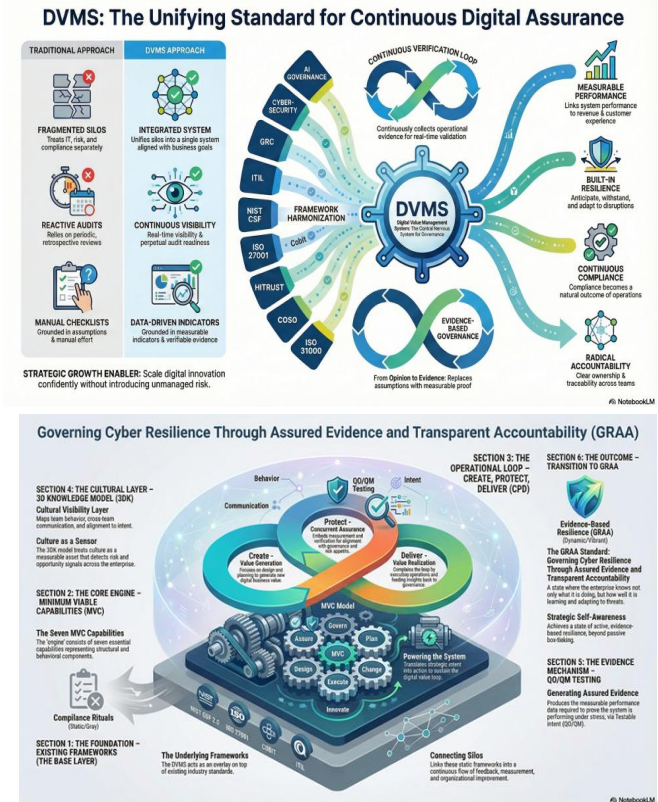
DVMS: The Unifying Standard for Continuous Digital Assurance

TRADITIONAL APPROACH

DVMS APPROACH

FRAGMENTED SILOS
Treats IT, risk, and compliance separately

INTEGRATED SYSTEM
Unifies silos into a single system aligned with business goals

REACTIVE AUDITS
Relies on periodic, retrospective reviews

CONTINUOUS VISIBILITY
Real-time visibility & perpetual audit readiness

MANUAL CHECKLISTS
Grounded in assumptions & manual effort

DATA-DRIVEN INDICATORS
Grounded in measurable indicators & verifiable evidence

STRATEGIC GROWTH ENABLER: Scale digital innovation confidently without introducing unmanaged risk.

AI GOVERNANCE
CYBER-SECURITY
GRC
ITIL
NIST CSF
ISO 27001
HITRUST
COSO
ISO 31000

FRAMEWORK HARMONIZATION

Cobit

CONTINUOUS VERIFICATION LOOP
Continuously collects operational evidence for real-time validation

DVMS
Digital Value Management System: The Central Nervous System for Governance

EVIDENCE-BASED GOVERNANCE
From Opinion to Evidence: Replaces assumptions with measurable proof

MEASURABLE PERFORMANCE
Links system performance to revenue & customer experience

BUILT-IN RESILIENCE
Anticipate, withstand, and adapt to disruptions

CONTINUOUS COMPLIANCE
Compliance becomes a natural outcome of operations

RADICAL ACCOUNTABILITY
Clear ownership & traceability across teams

NotebookLM

Governing Cyber Resilience Through Assured Evidence and Transparent Accountability (GRAA)

SECTION 4: THE CULTURAL LAYER – 3D KNOWLEDGE MODEL (3DK)

Cultural Visibility Layer
Maps team behavior, cross-team communication, and alignment to intent.

Culture as a Sensor
The 3DK model treats culture as a measurable asset that detects risk and opportunity signals across the enterprise.

SECTION 2: THE CORE ENGINE – MINIMUM VIABLE CAPABILITIES (MVC)

The Seven MVC Capabilities
The 'engine' consists of seven essential capabilities representing structural and behavioral components.

Compliance Rituals
(Static/Gray)

SECTION 1: THE FOUNDATION – EXISTING FRAMEWORKS (THE BASE LAYER)

Behavior
Communication
Intent
QO/QM Testing

Protect – Concurrent Assurance
Embeds measurement and verification for alignment with governance and risk appetite.

Create – Value Generation
Focuses on design and planning to generate new digital business value.

Deliver – Value Realization
Completes the loop by executing operations and feeding insights back to governance.

MVC Model
Govern
Assure
Plan
MVC
Design
Change
Execute
Innovate

Powering the System
Translates strategic intent into action to sustain the digital value loop.

NIST CSF 2.0
ISO 27001
COBIT
ITIL

The Underlying Frameworks
The DVMS acts as an overlay on top of existing industry standards.

Connecting Silos
Links these static frameworks into a continuous flow of feedback, measurement, and organizational improvement.

SECTION 3: THE OPERATIONAL LOOP – CREATE, PROTECT, DELIVER (CPD)

SECTION 6: THE OUTCOME – TRANSITION TO GRAA

Evidence-Based Resilience (GRAA)
(Dynamic/Vibrant)

The GRAA Standard: Governing Cyber Resilience Through Assured Evidence and Transparent Accountability
A state where the enterprise knows not only what it is doing, but how well it is learning and adapting to threats.

Strategic Self-Awareness
Achieves a state of active, evidence-based resilience, beyond passive box-ticking.

SECTION 5: THE EVIDENCE MECHANISM – QO/QM TESTING

Generating Assured Evidence
Produces the measurable performance data required to prove the system is performing under stress, via Testable intent (QO/QM).

NotebookLM